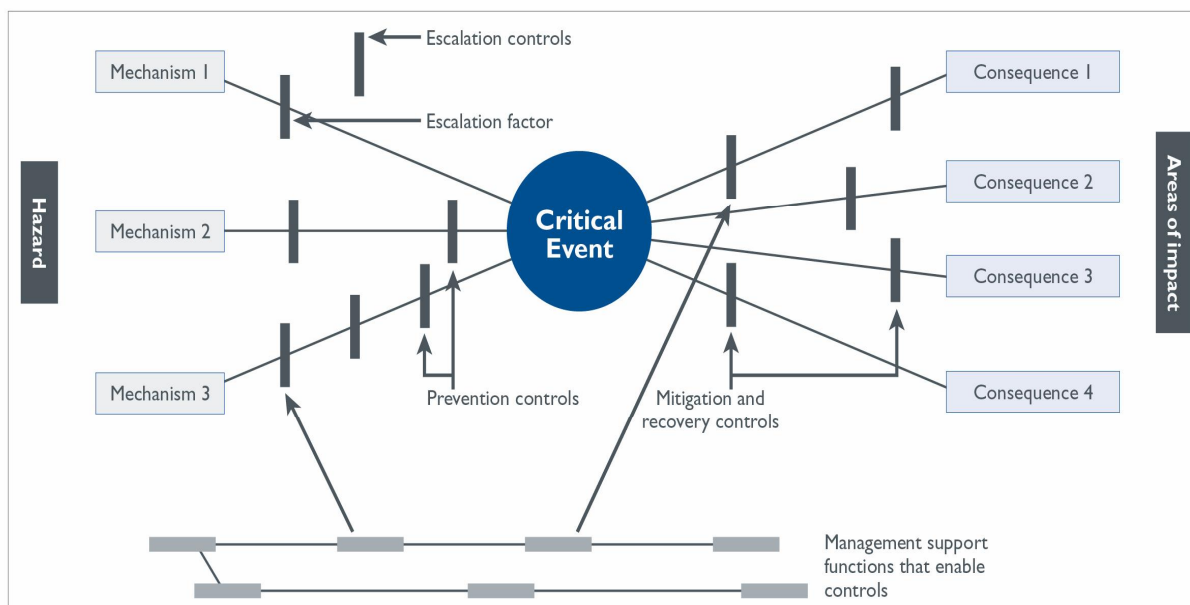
Hazard

Mechanism 1

Escalation controls

Escalation factor

Mechanism 2

Mechanism 3

Prevention controls

Critical Event

Mitigation and recovery controls

Consequence 1

Consequence 2

Consequence 3

Consequence 4

Areas of impact

Management support functions that enable controls